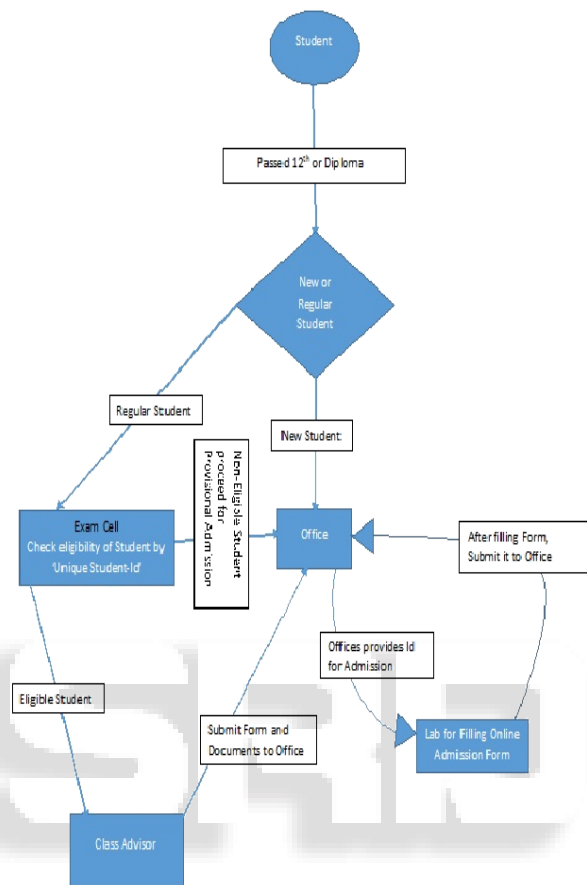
Student

Passed 12$^{th}$ or Diploma

New or Regular Student

Regular Student

New Student

Non-Eligible Student proceed for Provisional Admission

Exam Cell
Check eligibility of Student by 'Unique Student-Id'

Office

After filling Form, Submit it to Office

Offices provides Id for Admission

Eligible Student

Submit Form and Documents to Office

Lab for Filling Online Admission Form

Class Advisor